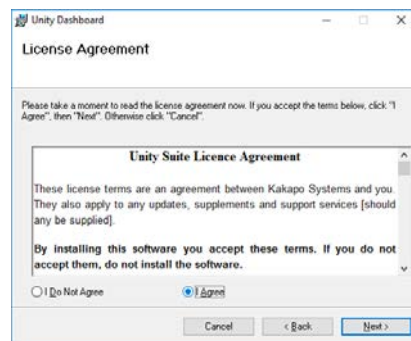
Unity Dashboard

License Agreement

Please take a moment to read the license agreement now. If you accept the terms below, click "I Agree", then "Next". Otherwise click "Cancel".

Unity Suite Licence Agreement

These license terms are an agreement between Kakapo Systems and you. They also apply to any updates, supplements and support services [should any be supplied].

By installing this software you accept these terms. If you do not accept them, do not install the software.

I Do Not Agree

I Agree

Cancel

< Back

Next >